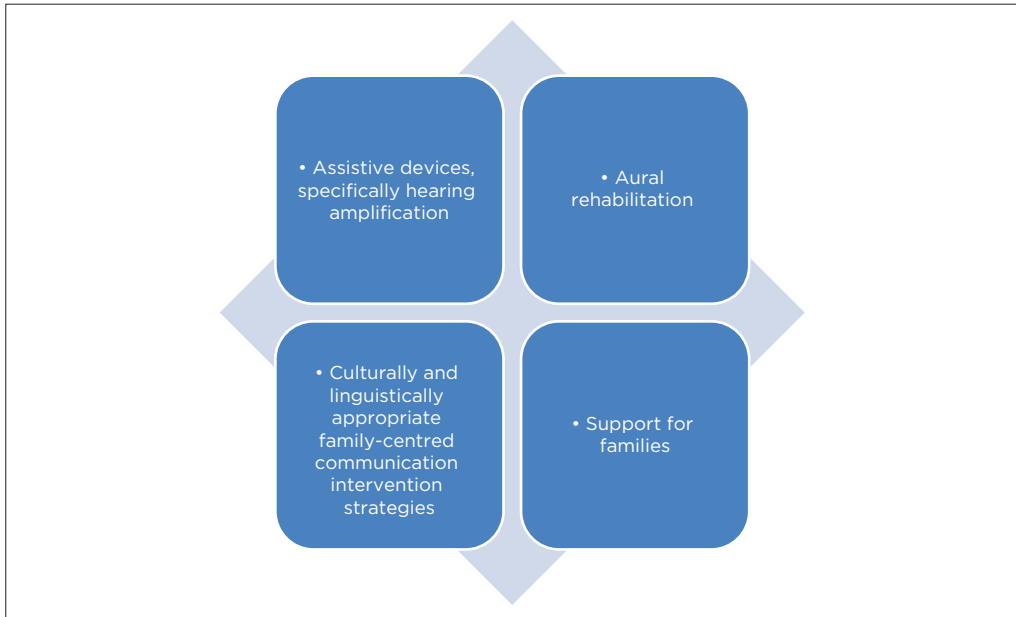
• Assistive devices, specifically hearing amplification

• Aural rehabilitation

• Culturally and linguistically appropriate family-centred communication intervention strategies

• Support for families